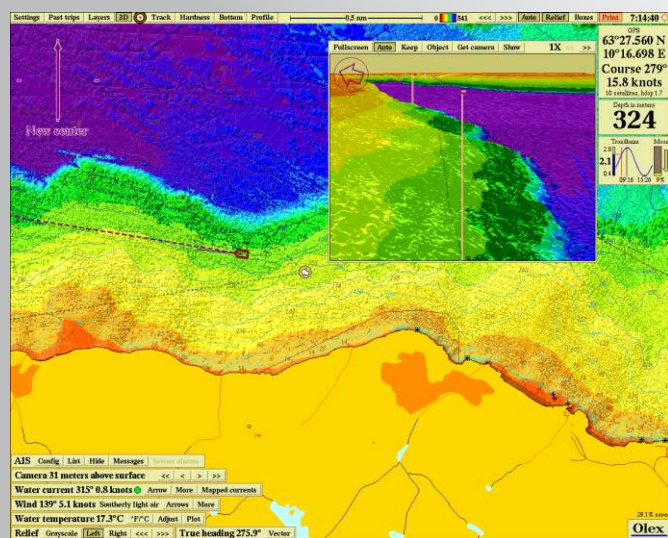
Settings Past trips Layers 3D Track Hardness Bottom Profile 0.5 nm 0 541 <<< >>> Auto Relief Boxes Print 7:14:40

Fullscreen Auto Keep Object Get camera Show 1X << >>

GPS
63°27.560 N
10°16.698 E
Course 279°
15.8 knots
10 satellites, hdop 1.7

Depth in meters
324

Trendlines
2.1
09:18 13:26

New center

AIS Config List Hide Messages Sensor alarms
Camera 31 meters above surface << < > >>
Water current 315° 0.8 knots Arrow More Mapped currents
Wind 139° 5.1 knots Southerly light air Arrows More
Water temperature 17.3°C °F/°C Adjust Plot
Relief Grayscale Left Right <<< >>> True heading 275.9° Vector

Olex